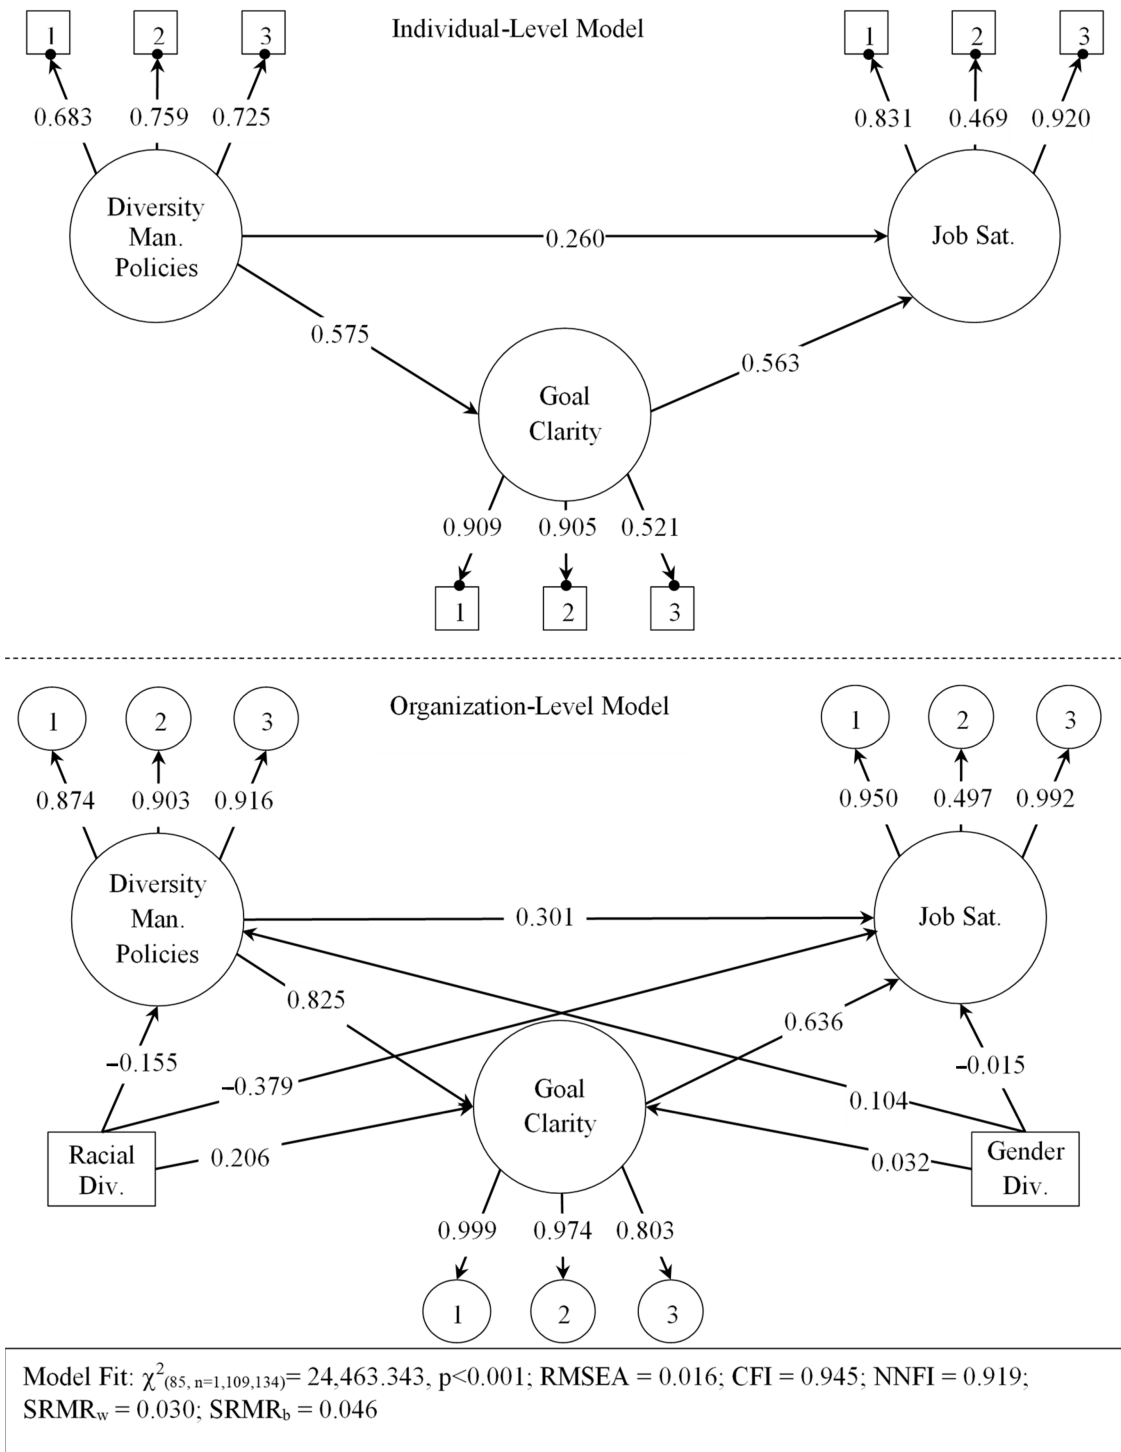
Individual-Level Model

1 2 3

0.683 0.759 0.725

Diversity Man. Policies

0.260

Job Sat.

1 2 3

0.831 0.469 0.920

0.575

0.563

Goal Clarity

0.909 0.905 0.521

1 2 3

Organization-Level Model

1 2 3

0.874 0.903 0.916

Diversity Man. Policies

0.301

Job Sat.

1 2 3

0.950 0.497 0.992

0.825

0.636

−0.155

−0.379

−0.015

0.104

Goal Clarity

Racial Div.

0.206

0.032

Gender Div.

0.999 0.974 0.803

1 2 3

Model Fit: $\chi^2_{(85,\ n=1,109,134)}$= 24,463.343, p<0.001; RMSEA = 0.016; CFI = 0.945; NNFI = 0.919; SRMR$_w$ = 0.030; SRMR$_b$ = 0.046